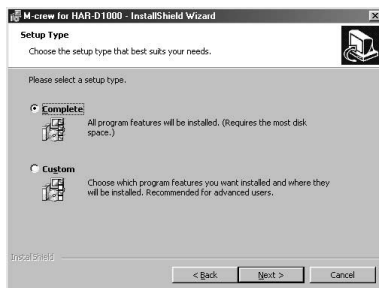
M-crew for HAR-D1000 - InstallShield Wizard

Setup Type

Choose the setup type that best suits your needs.

Please select a setup type.

Complete

All program features will be installed. (Requires the most disk space.)

Custom

Choose which program features you want installed and where they will be installed. Recommended for advanced users.

InstallShield

< Back

Next >

Cancel